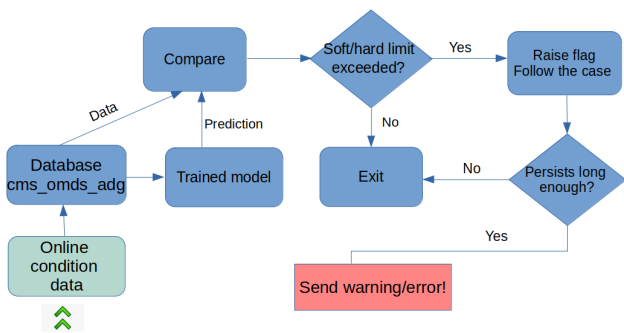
Compare

Soft/hard limit exceeded?

Yes

Raise flag Follow the case

Data

Prediction

No

Database cms_omds_adg

Trained model

Exit

No

Persists long enough?

Yes

Online condition data

Send warning/error!